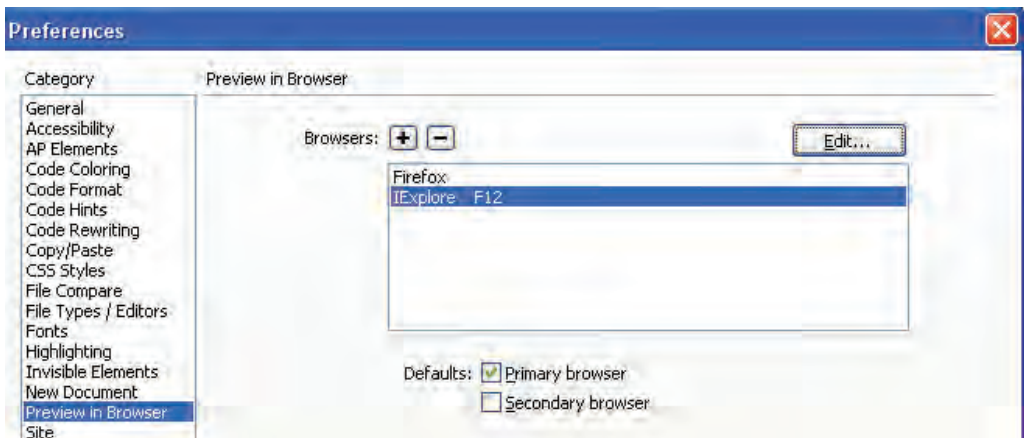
Preferences

Category

General
Accessibility
AP Elements
Code Coloring
Code Format
Code Hints
Code Rewriting
Copy/Paste
CSS Styles
File Compare
File Types / Editors
Fonts
Highlighting
Invisible Elements
New Document
Preview in Browser
Site

Preview in Browser

Browsers: + −

Edit...

Firefox
IExplore F12

Defaults: Primary browser
Secondary browser